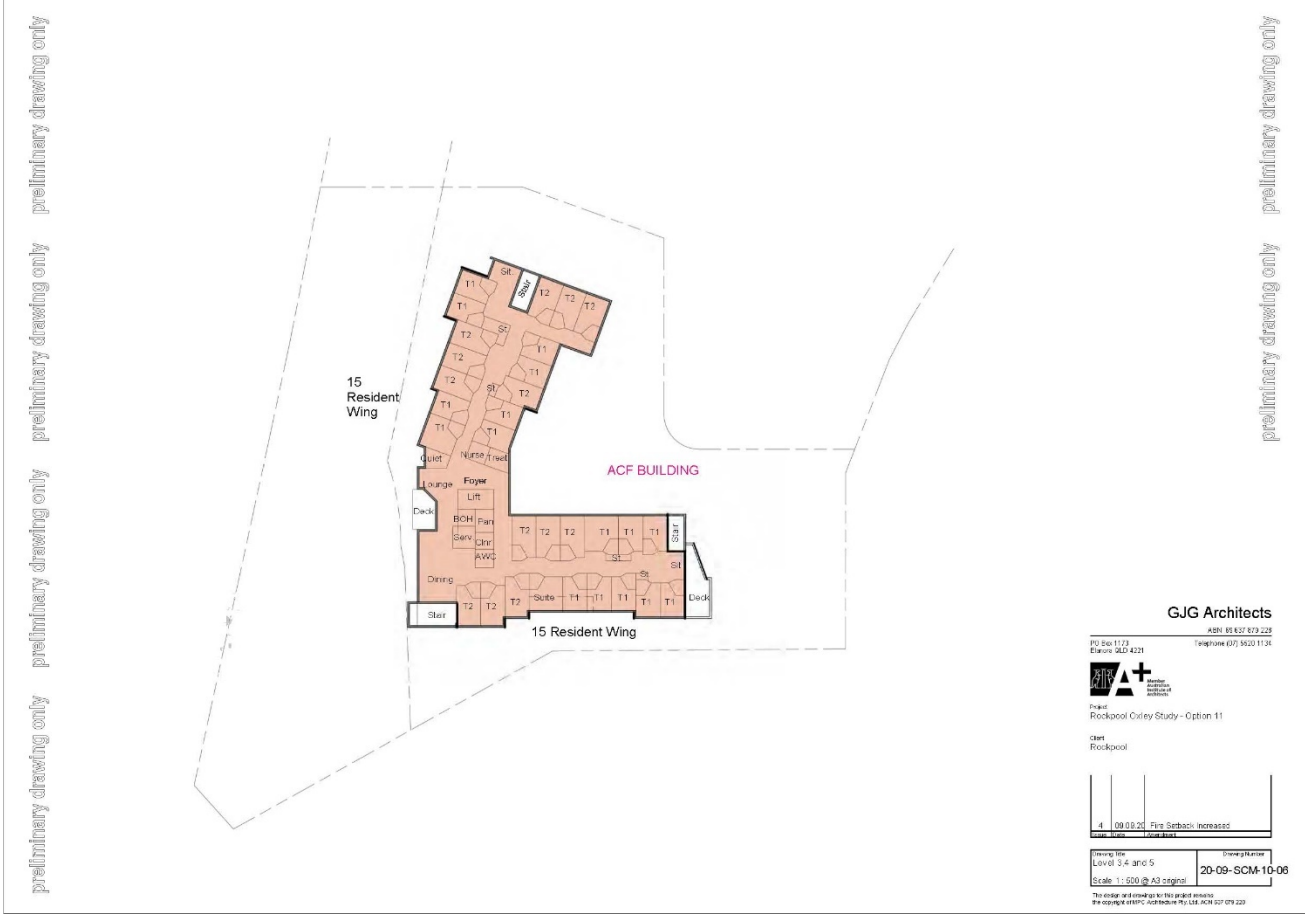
preliminary drawing only preliminary drawing only preliminary drawing only preliminary drawing only preliminary drawing only

preliminary drawing only preliminary drawing only

St
Stair
T1
T1
T2
T2
T2
St
T2
T1
T2
T1
St
T2
T1
T1
T1
T1
Quiet
Nurse
Treat
Lounge
Foyer
Lift
Deck
BOH
Pan
Serv
Clnr
AWC
T2
T2
T2
T1
T1
T1
Stair
St
St
St
Dining
Stair
T2
T2
T2
Suite
T1
T1
T1
T1
T1
Deck

15 Resident Wing

ACF BUILDING

15 Resident Wing

GJG Architects
ABN 05 637 873 229
PO Box 1173
Elanora QLD 4221
Telephone (07) 5620 1134

Member Australian Institute of Architects

Project
Rockpool Oxley Study - Option 11

Client
Rockpool

| 4 | 09.09.20 | Fire Setback Increased |
|---|---|---|
| Issue | Date | Amendment |

Drawing Title
Level 3,4 and 5
Scale 1 : 500 @ A3 original
Drawing Number
20-09-SCM-10-06

The design and drawings for this project remains the copyright of MPC Architecture Pty. Ltd. ACN 637 079 229